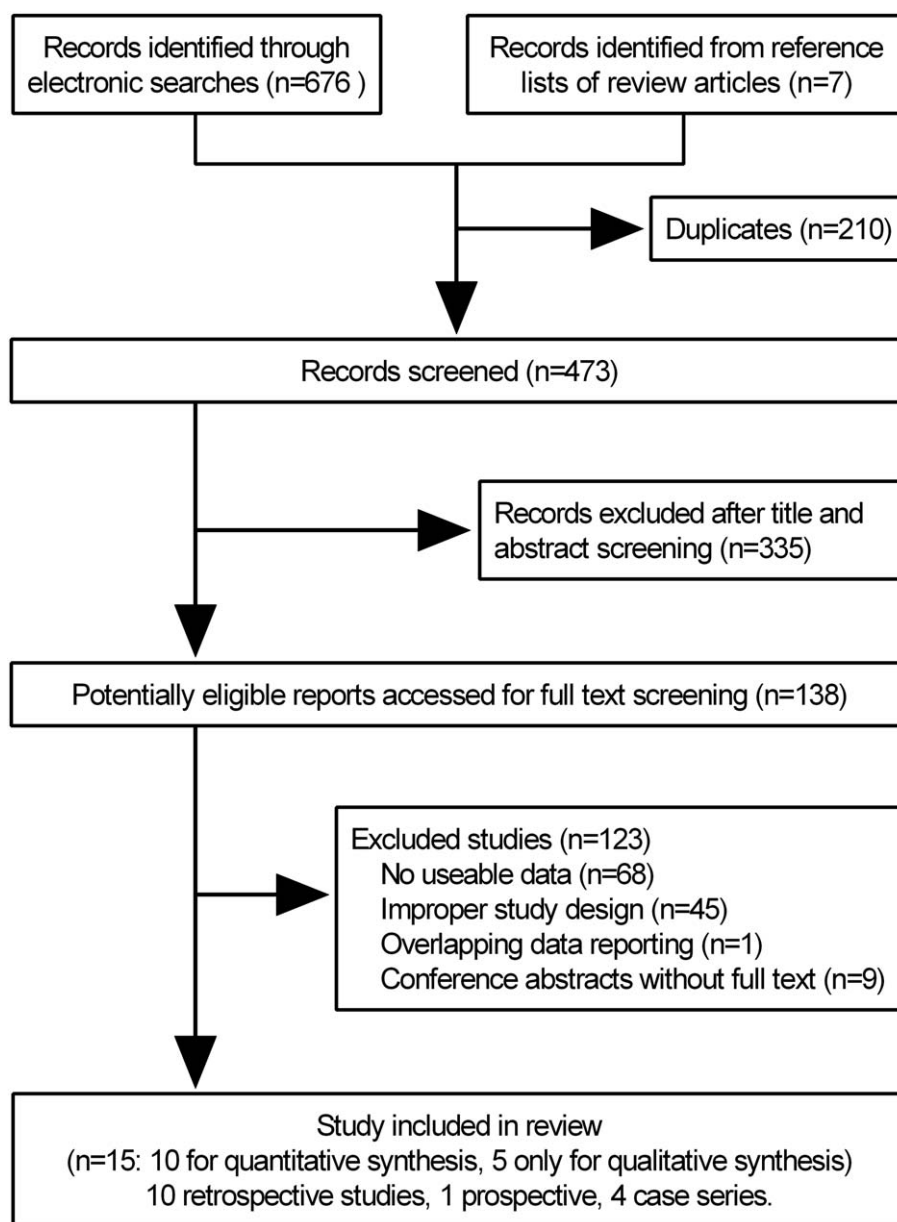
Records identified through electronic searches (n=676 )

Records identified from reference lists of review articles (n=7)

Duplicates (n=210)

Records screened (n=473)

Records excluded after title and abstract screening (n=335)

Potentially eligible reports accessed for full text screening (n=138)

Excluded studies (n=123)
No useable data (n=68)
Improper study design (n=45)
Overlapping data reporting (n=1)
Conference abstracts without full text (n=9)

Study included in review
(n=15: 10 for quantitative synthesis, 5 only for qualitative synthesis)
10 retrospective studies, 1 prospective, 4 case series.